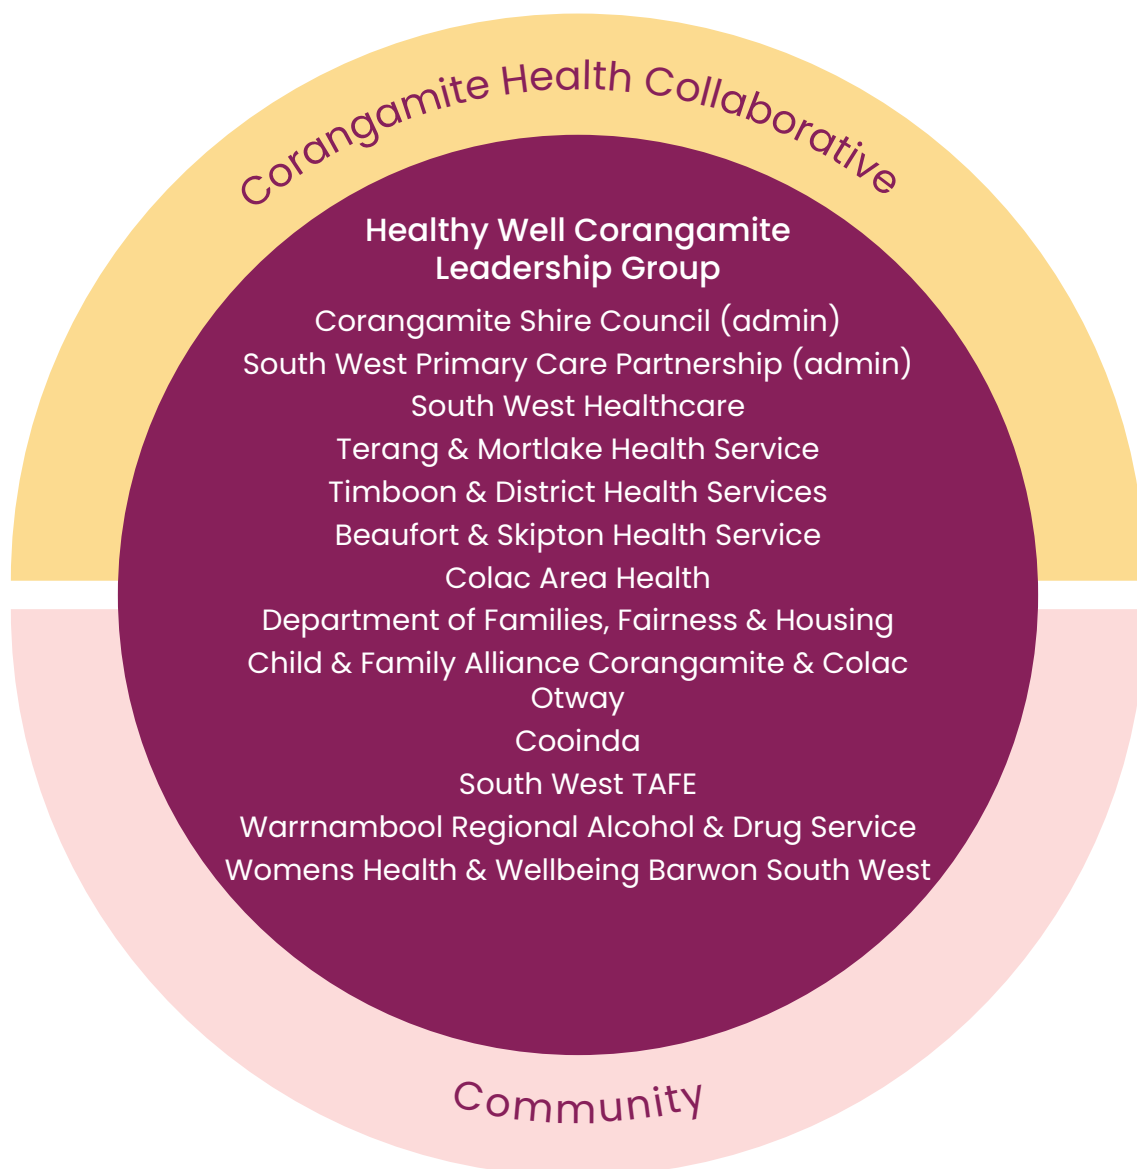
Corangamite Health Collaborative

Healthy Well Corangamite Leadership Group

Corangamite Shire Council (admin)
South West Primary Care Partnership (admin)
South West Healthcare
Terang & Mortlake Health Service
Timboon & District Health Services
Beaufort & Skipton Health Service
Colac Area Health
Department of Families, Fairness & Housing
Child & Family Alliance Corangamite & Colac Otway
Cooinda
South West TAFE
Warrnambool Regional Alcohol & Drug Service
Womens Health & Wellbeing Barwon South West

Community